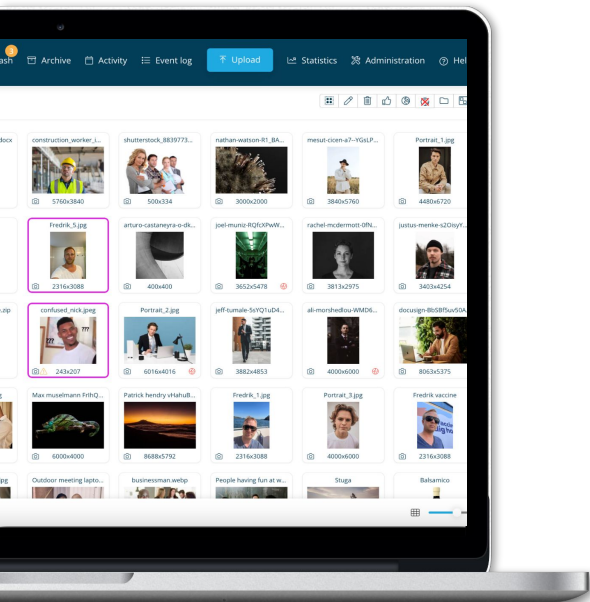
3
ash Archive Activity Event log Upload Statistics Administration Hel

docx
construction_worker_i...
5760x3840
shutterstock_8839773...
500x334
nathan-watson-R1_BA...
3000x2000
mesut-cicen-a7--YGsLP...
3840x5760
Portrait_1.jpg
4480x6720

Fredrik_5.jpg
2316x3088
arturo-castaneyra-o-dk...
400x400
joel-muniz-RQfcXPwW...
3652x5478
rachel-mcdermott-0FN...
3813x2975
justus-menke-s2OisyY...
3403x4254

.zip
confused_nick.jpeg
243x207
Portrait_2.jpg
6016x4016
jeff-tumale-5sYQ1uD4...
3882x4853
ali-morshedlou-WMD6...
4000x6000
docusign-8lsSBf5uxS0A
8063x5375

Max muselmann FrlhQ...
6000x4000
Patrick hendry vHahuB...
8688x5792
Fredrik_1.jpg
2316x3088
Portrait_3.jpg
4000x6000
Fredrik vaccine
2316x3088

jpg
Outdoor meeting lapto...
businessman.webp
People having fun at w...
Stuga
Balsamico